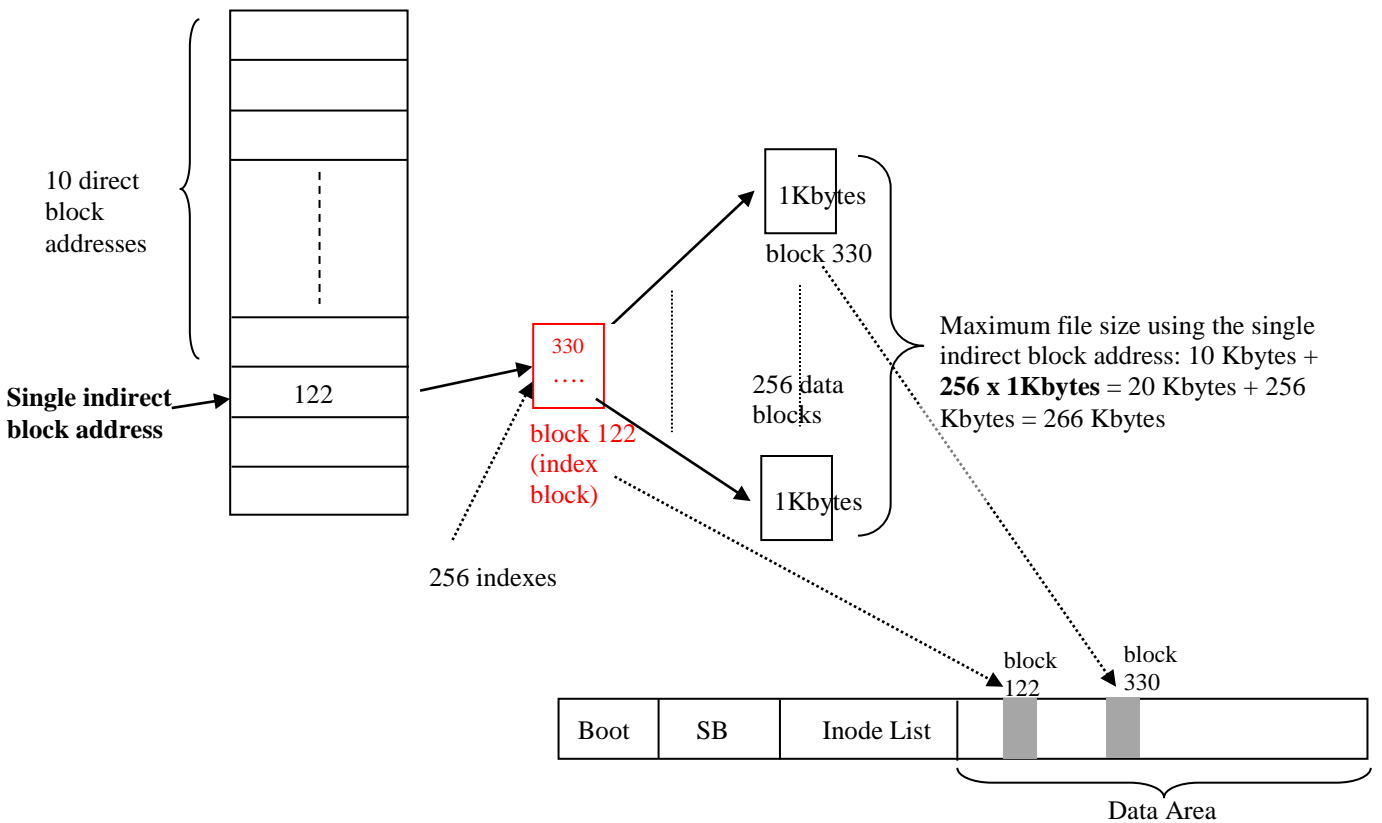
10 direct block addresses

Single indirect block address

122

330
….

block 122 (index block)

256 indexes

1Kbytes

block 330

256 data blocks

1Kbytes

Maximum file size using the single indirect block address: 10 Kbytes + **256 x 1Kbytes** = 20 Kbytes + 256 Kbytes = 266 Kbytes

block 122

block 330

| Boot | SB | Inode List | |
|---|---|---|---|

Data Area